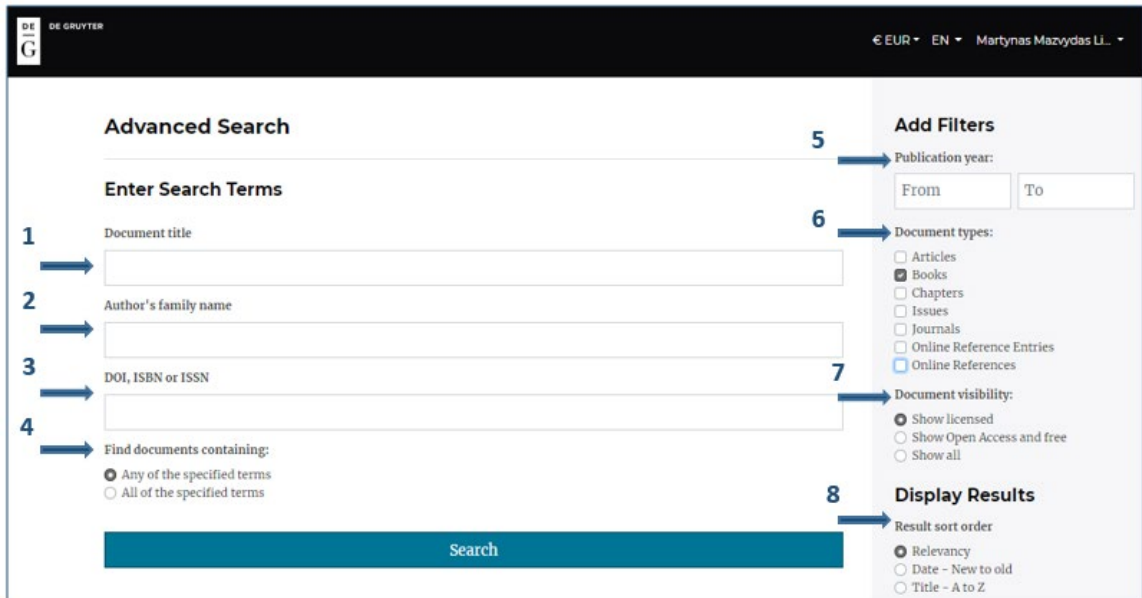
DE G DE GRUYTER

€ EUR ▾ EN ▾ Martynas Mazvydas Li... ▾

Advanced Search

Enter Search Terms

1

Document title

2

Author's family name

3

DOI, ISBN or ISSN

4

Find documents containing:

Any of the specified terms
All of the specified terms

Search

Add Filters

5

Publication year:

From To

6

Document types:

Articles
Books
Chapters
Issues
Journals
Online Reference Entries
Online References

7

Document visibility:

Show licensed
Show Open Access and free
Show all

Display Results

8

Result sort order

Relevancy
Date - New to old
Title - A to Z